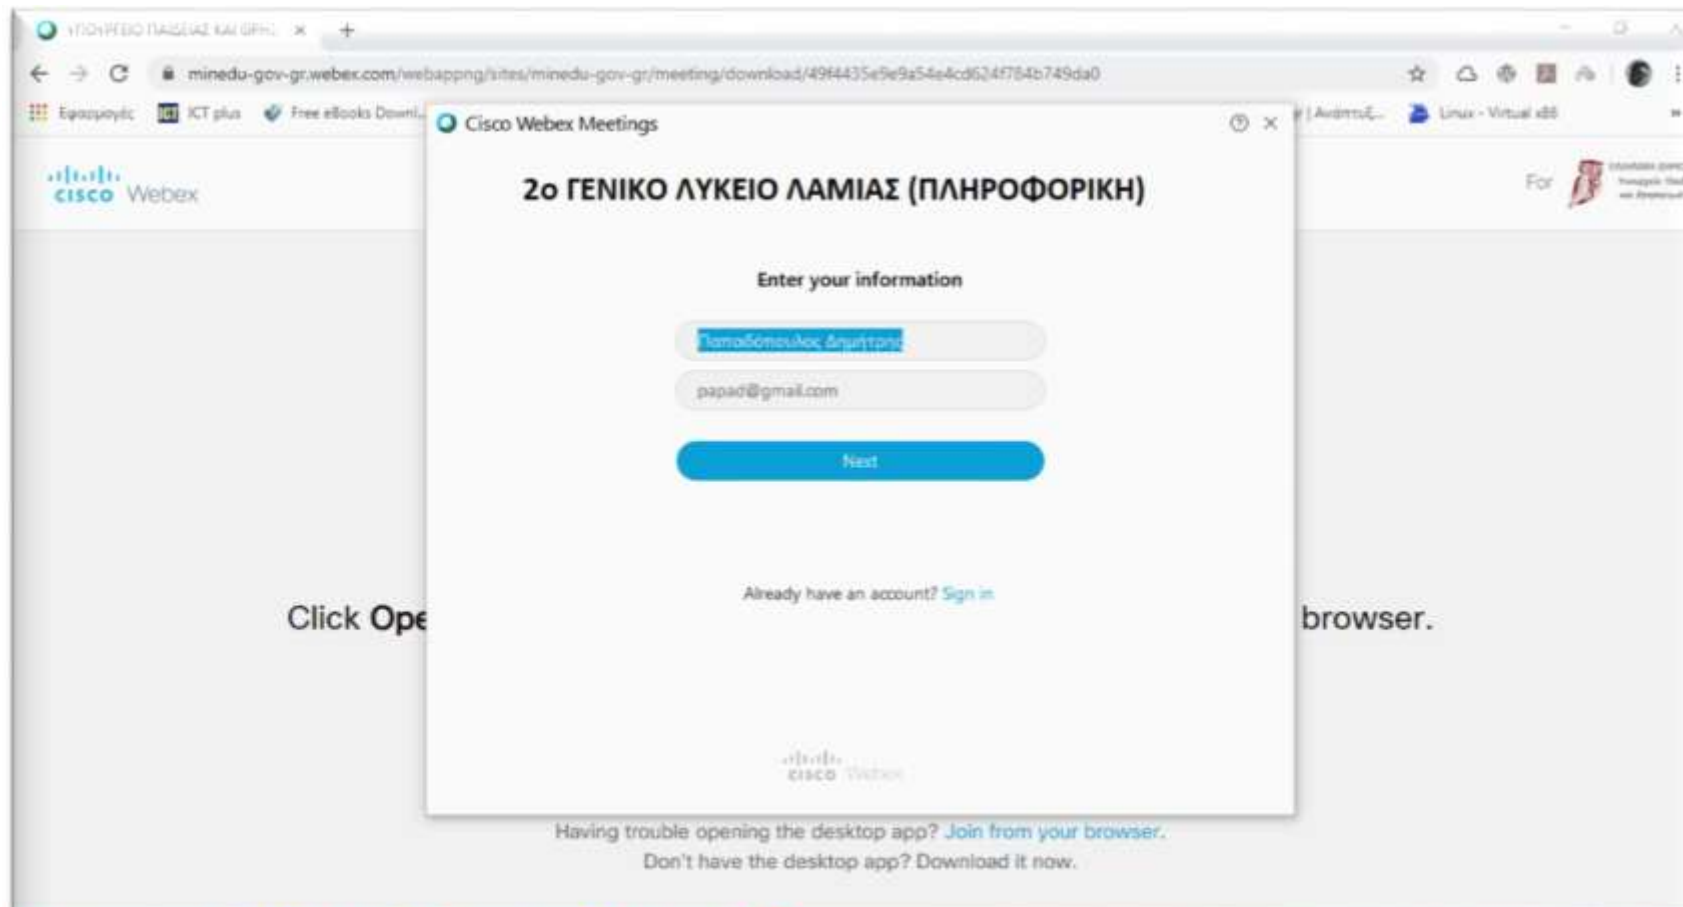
ΥΠΟΥΡΓΕΙΟ ΠΑΙΔΕΙΑΣ ΚΑΙ ΘΡΗ... ×
minedu-gov-gr.webex.com/webappng/sites/minedu-gov-gr/meeting/download/49f4435e9e9a54e4cd624f784b749da0
Εφαρμογές ICT plus Free eBooks Downl... | Ανάπτυξ... Linux - Virtual x86

cisco Webex

For

Cisco Webex Meetings

2ο ΓΕΝΙΚΟ ΛΥΚΕΙΟ ΛΑΜΙΑΣ (ΠΛΗΡΟΦΟΡΙΚΗ)

Enter your information

Παπαδόπουλος Δημήτρης

papad@gmail.com

Next

Already have an account? Sign in

cisco Webex

Click Ope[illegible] browser.

Having trouble opening the desktop app? Join from your browser.
Don't have the desktop app? Download it now.